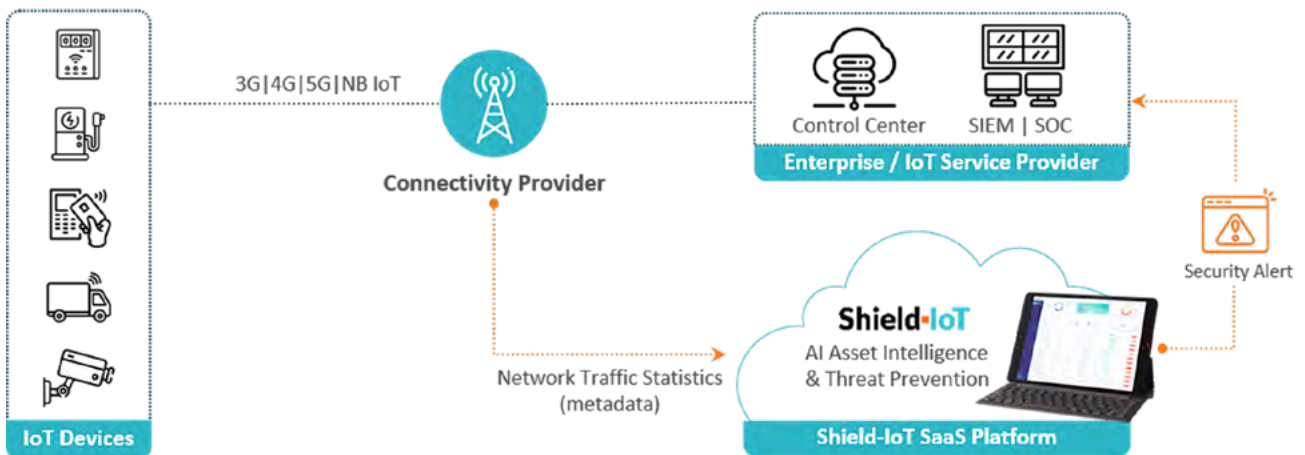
IoT Devices

3G|4G|5G|NB IoT

Connectivity Provider

Control Center

SIEM | SOC

Enterprise / IoT Service Provider

Security Alert

Shield-IoT

AI Asset Intelligence & Threat Prevention

Network Traffic Statistics (metadata)

Shield-IoT SaaS Platform